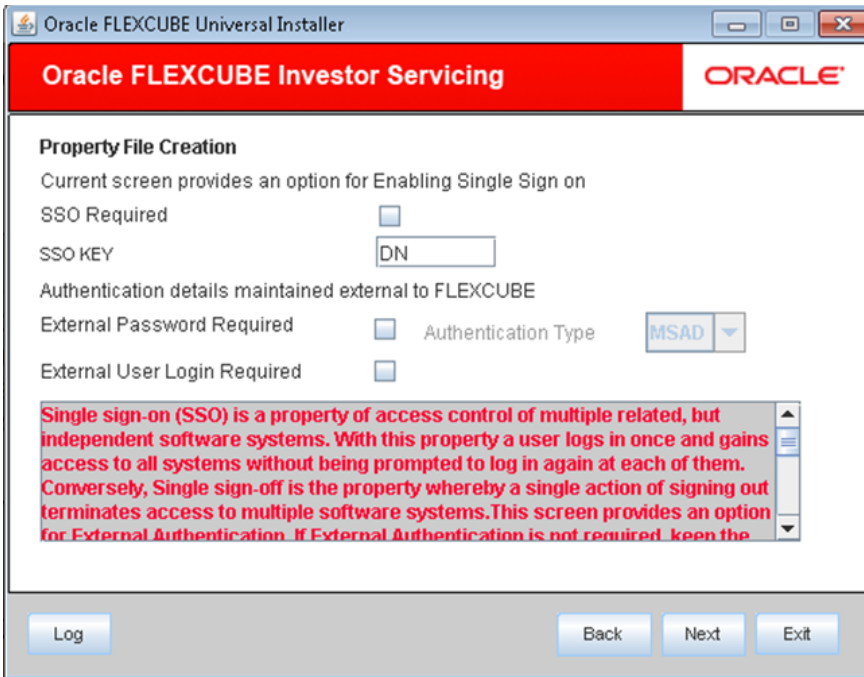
Oracle FLEXCUBE Universal Installer

Oracle FLEXCUBE Investor Servicing

ORACLE

Property File Creation

Current screen provides an option for Enabling Single Sign on

SSO Required

SSO KEY DN

Authentication details maintained external to FLEXCUBE

External Password Required

Authentication Type MSAD

External User Login Required

Single sign-on (SSO) is a property of access control of multiple related, but independent software systems. With this property a user logs in once and gains access to all systems without being prompted to log in again at each of them. Conversely, Single sign-off is the property whereby a single action of signing out terminates access to multiple software systems.This screen provides an option for External Authentication. If External Authentication is not required, keep the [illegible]

Log

Back

Next

Exit